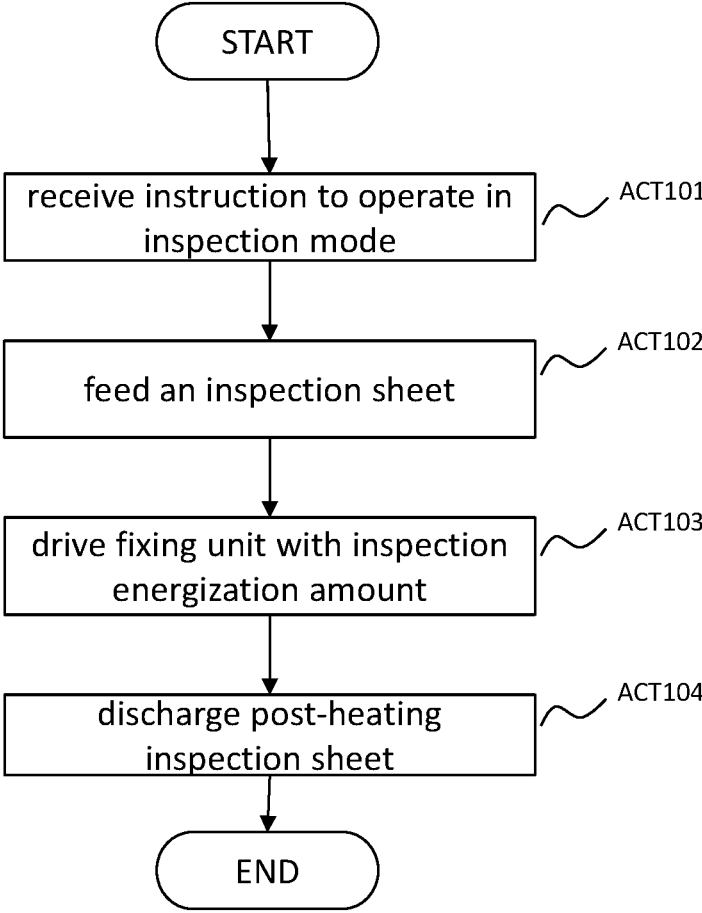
START

receive instruction to operate in inspection mode

ACT101

feed an inspection sheet

ACT102

drive fixing unit with inspection energization amount

ACT103

discharge post-heating inspection sheet

ACT104

END